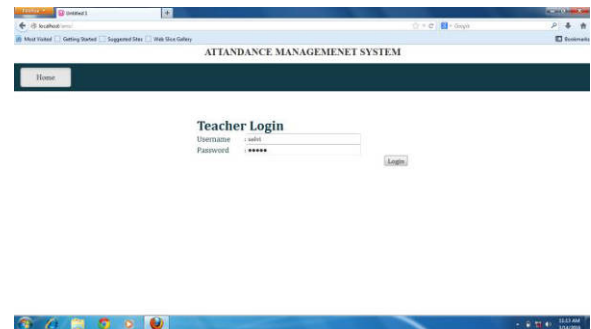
Firefox
Untitled 1
+
localhost/ams/
Google
Most Visited
Getting Started
Suggested Sites
Web Slice Gallery
Bookmarks
ATTANDANCE MANAGEMENET SYSTEM
Home
Teacher Login
Username
: aalist
Password
: •••••
Login
12:13 AM
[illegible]